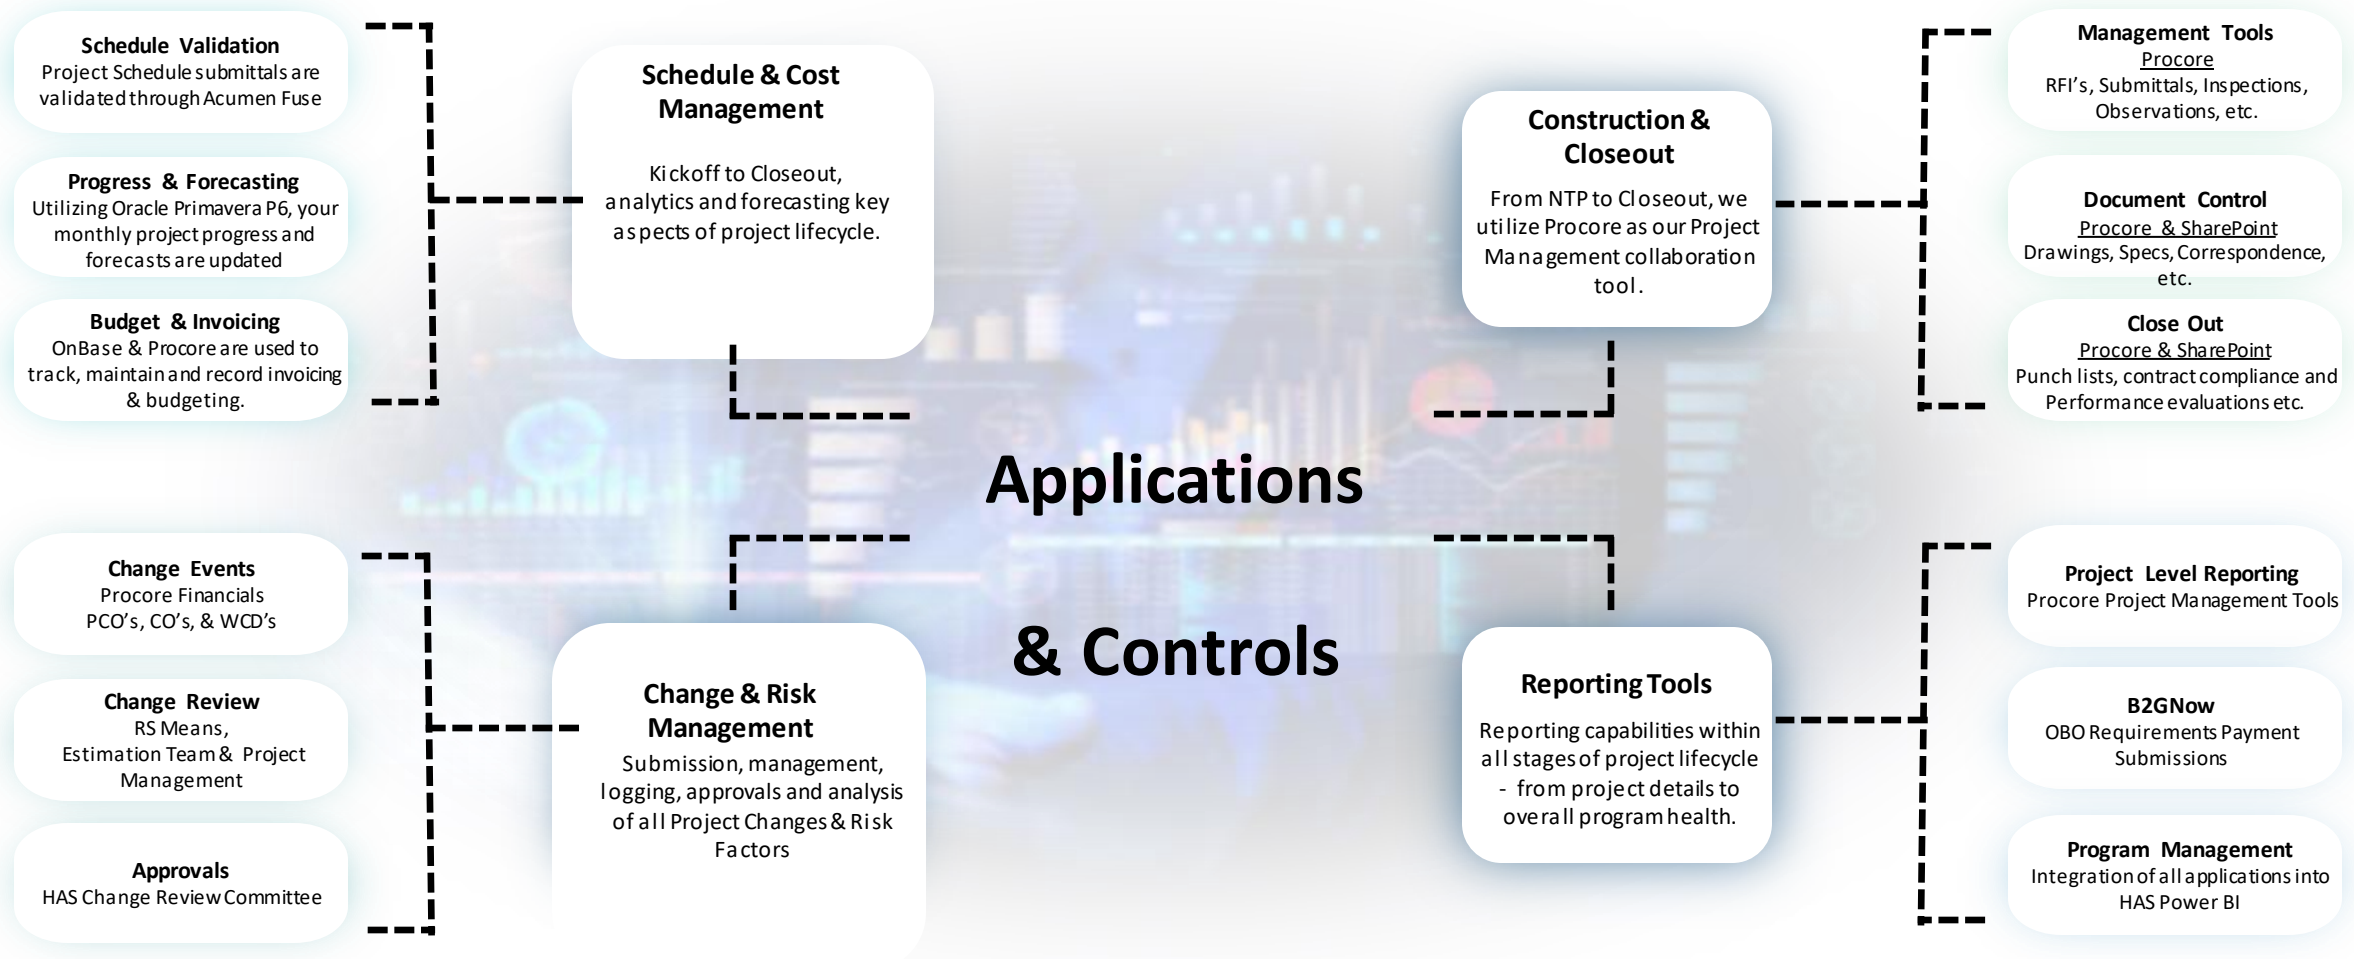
**Schedule Validation**
Project Schedule submittals are validated through Acumen Fuse

**Progress & Forecasting**
Utilizing Oracle Primavera P6, your monthly project progress and forecasts are updated

**Budget & Invoicing**
OnBase & Procore are used to track, maintain and record invoicing & budgeting.

**Schedule & Cost Management**
Kickoff to Closeout, analytics and forecasting key aspects of project lifecycle.

**Construction & Closeout**
From NTP to Closeout, we utilize Procore as our Project Management collaboration tool.

**Management Tools**
Procore
RFI's, Submittals, Inspections, Observations, etc.

**Document Control**
Procore & SharePoint
Drawings, Specs, Correspondence, etc.

**Close Out**
Procore & SharePoint
Punch lists, contract compliance and Performance evaluations etc.

**Applications**

**& Controls**

**Change Events**
Procore Financials
PCO's, CO's, & WCD's

**Change Review**
RS Means,
Estimation Team & Project Management

**Approvals**
HAS Change Review Committee

**Change & Risk Management**
Submission, management, logging, approvals and analysis of all Project Changes & Risk Factors

**Reporting Tools**
Reporting capabilities within all stages of project lifecycle - from project details to overall program health.

**Project Level Reporting**
Procore Project Management Tools

**B2GNow**
OBO Requirements Payment Submissions

**Program Management**
Integration of all applications into HAS Power BI